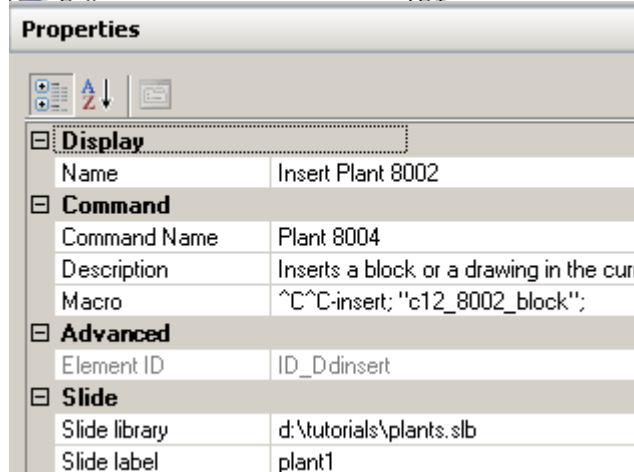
Properties

Display

| | |
|---|---|
| Name | Insert Plant 8002 |

Command

| | |
|---|---|
| Command Name | Plant 8004 |
| Description | Inserts a block or a drawing in the cur |
| Macro | ^C^C-insert; "c12_8002_block"; |

Advanced

| | |
|---|---|
| Element ID | ID_Ddinsert |

Slide

| | |
|---|---|
| Slide library | d:\tutorials\plants.slb |
| Slide label | plant1 |